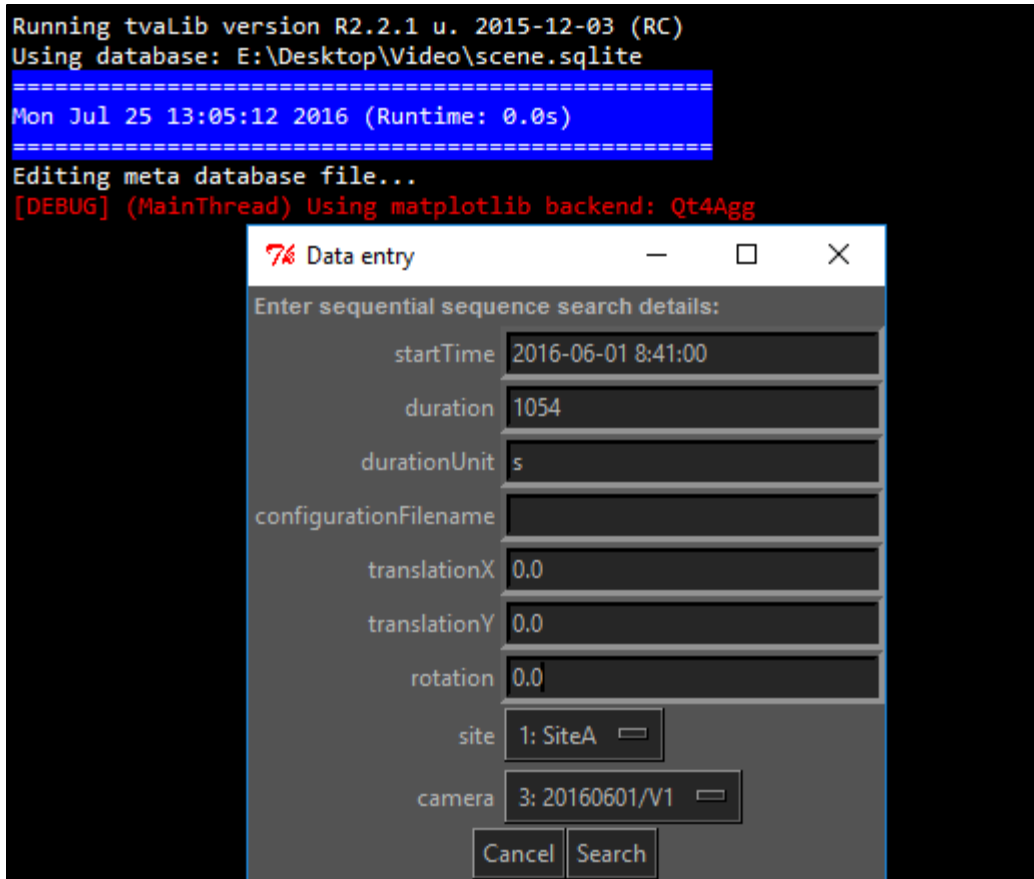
Running tvaLib version R2.2.1 u. 2015-12-03 (RC)
Using database: E:\Desktop\Video\scene.sqlite
==============================================
Mon Jul 25 13:05:12 2016 (Runtime: 0.0s)
==============================================
Editing meta database file...
[DEBUG] (MainThread) Using matplotlib backend: Qt4Agg

Data entry

Enter sequential sequence search details:

startTime 2016-06-01 8:41:00
duration 1054
durationUnit s
configurationFilename
translationX 0.0
translationY 0.0
rotation 0.0
site 1: SiteA
camera 3: 20160601/V1

Cancel Search